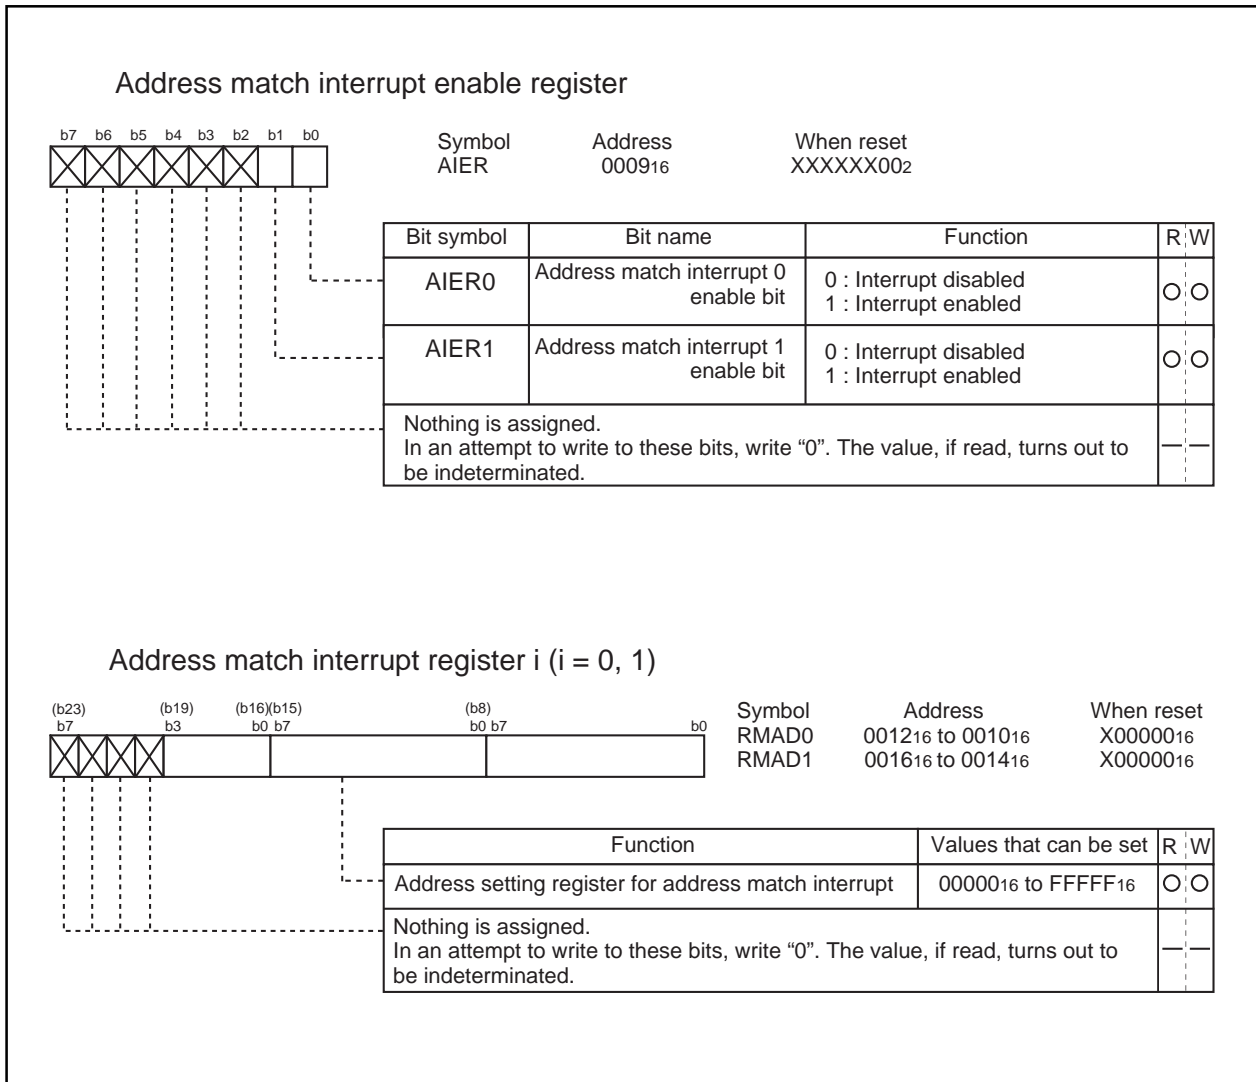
Address match interrupt enable register

b7 b6 b5 b4 b3 b2 b1 b0

Symbol AIER
Address $0009_{16}$
When reset $XXXXXX00_2$

| Bit symbol | Bit name | Function | R | W |
|---|---|---|---|---|
| AIER0 | Address match interrupt 0 enable bit | 0 : Interrupt disabled 1 : Interrupt enabled | O | O |
| AIER1 | Address match interrupt 1 enable bit | 0 : Interrupt disabled 1 : Interrupt enabled | O | O |
| Nothing is assigned. In an attempt to write to these bits, write “0”. The value, if read, turns out to be indeterminated. | | | — | — |

Address match interrupt register i (i = 0, 1)

(b23) b7 (b19) b3 (b16)(b15) b0 b7 (b8) b0 b7 b0

| Symbol | Address | When reset |
|---|---|---|
| RMAD0 | $0012_{16}$ to $0010_{16}$ | $X00000_{16}$ |
| RMAD1 | $0016_{16}$ to $0014_{16}$ | $X00000_{16}$ |

| Function | Values that can be set | R | W |
|---|---|---|---|
| Address setting register for address match interrupt | $00000_{16}$ to $FFFFF_{16}$ | O | O |
| Nothing is assigned. In an attempt to write to these bits, write “0”. The value, if read, turns out to be indeterminated. | | — | — |